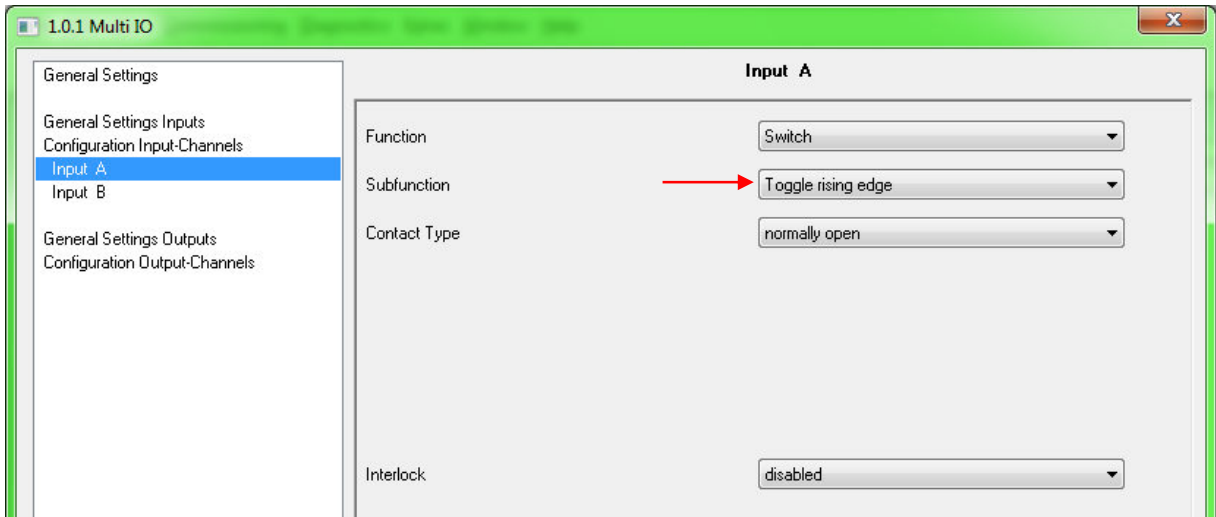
1.0.1 Multi IO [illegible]

General Settings

General Settings Inputs
Configuration Input-Channels
Input A
Input B

General Settings Outputs
Configuration Output-Channels

Input A

Function
Switch

Subfunction
Toggle rising edge

Contact Type
normally open

Interlock
disabled